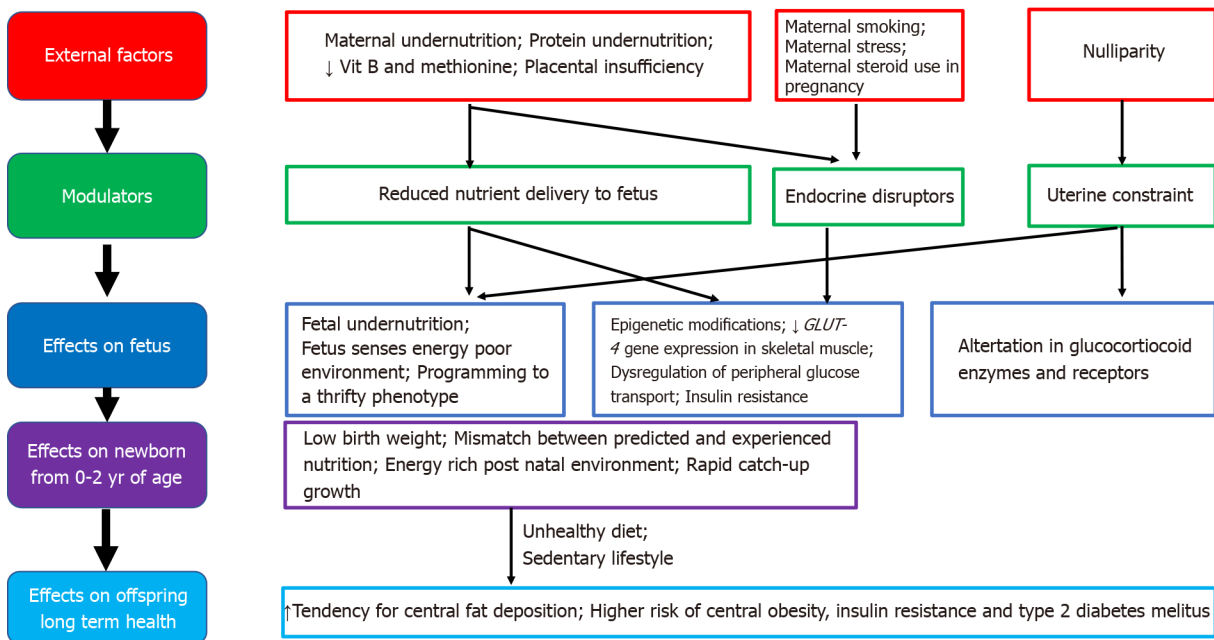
External factors

Maternal undernutrition; Protein undernutrition; ↓ Vit B and methionine; Placental insufficiency

Maternal smoking; Maternal stress; Maternal steroid use in pregnancy

Nulliparity

Modulators

Reduced nutrient delivery to fetus

Endocrine disruptors

Uterine constraint

Effects on fetus

Fetal undernutrition; Fetus senses energy poor environment; Programming to a thrifty phenotype

Epigenetic modifications; ↓ *GLUT-4* gene expression in skeletal muscle; Dysregulation of peripheral glucose transport; Insulin resistance

Altertation in glucocorticoid enzymes and receptors

Effects on newborn from 0-2 yr of age

Low birth weight; Mismatch between predicted and experienced nutrition; Energy rich post natal environment; Rapid catch-up growth

Unhealthy diet; Sedentary lifestyle

Effects on offspring long term health

↑Tendency for central fat deposition; Higher risk of central obesity, insulin resistance and type 2 diabetes melitus